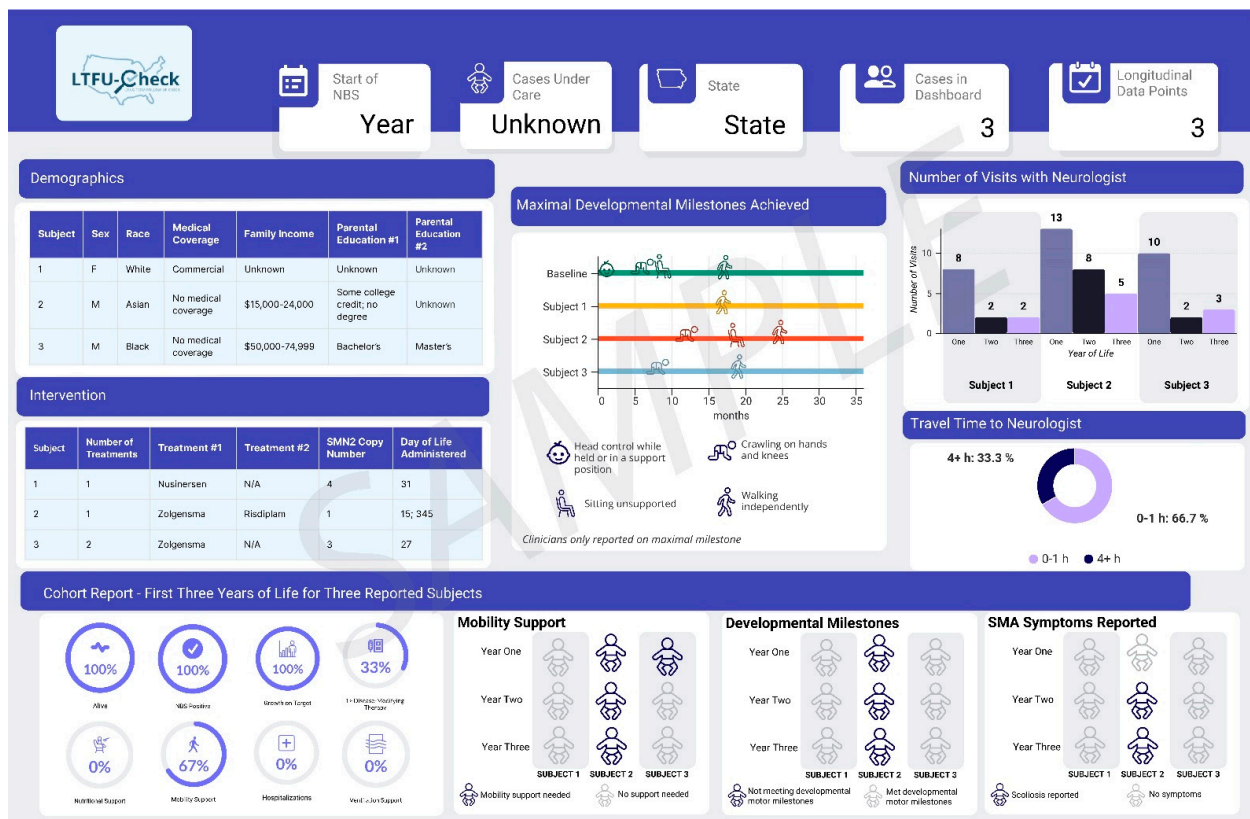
LTFU-Check

Start of NBS
Year

Cases Under Care
Unknown

State
State

Cases in Dashboard
3

Longitudinal Data Points
3

SAMPLE

Demographics

| Subject | Sex | Race | Medical Coverage | Family Income | Parental Education #1 | Parental Education #2 |
|---|---|---|---|---|---|---|
| 1 | F | White | Commercial | Unknown | Unknown | Unknown |
| 2 | M | Asian | No medical coverage | \$15,000-24,000 | Some college credit; no degree | Unknown |
| 3 | M | Black | No medical coverage | \$50,000-74,999 | Bachelor's | Master's |

Intervention

| Subject | Number of Treatments | Treatment #1 | Treatment #2 | SMN2 Copy Number | Day of Life Administered |
|---|---|---|---|---|---|
| 1 | 1 | Nusinersen | N/A | 4 | 31 |
| 2 | 1 | Zolgensma | Risdiplam | 1 | 15; 345 |
| 3 | 2 | Zolgensma | N/A | 3 | 27 |

Maximal Developmental Milestones Achieved

Baseline
Subject 1
Subject 2
Subject 3
0 5 10 15 20 25 30 35
months

Head control while held or in a support position
Crawling on hands and knees
Sitting unsupported
Walking independently
Clinicians only reported on maximal milestone

Number of Visits with Neurologist

Number of Visits
15
10
5
0
8 2 2
13 8 5
10 2 3
One Two Three One Two Three One Two Three
Year of Life
Subject 1 Subject 2 Subject 3

Travel Time to Neurologist

4+ h: 33.3 %
0-1 h: 66.7 %
0-1 h 4+ h

Cohort Report - First Three Years of Life for Three Reported Subjects

100% Alive
100% NBS Positive
100% Growth on Target
33% 1+ Disease-Modifying Therapy
0% Nutritional Support
67% Mobility Support
0% Hospitalizations
0% Ventilation Support

Mobility Support
Year One
Year Two
Year Three
SUBJECT 1 SUBJECT 2 SUBJECT 3
Mobility support needed
No support needed

Developmental Milestones
Year One
Year Two
Year Three
SUBJECT 1 SUBJECT 2 SUBJECT 3
Not meeting developmental motor milestones
Met developmental motor milestones

SMA Symptoms Reported
Year One
Year Two
Year Three
SUBJECT 1 SUBJECT 2 SUBJECT 3
Scoliosis reported
No symptoms